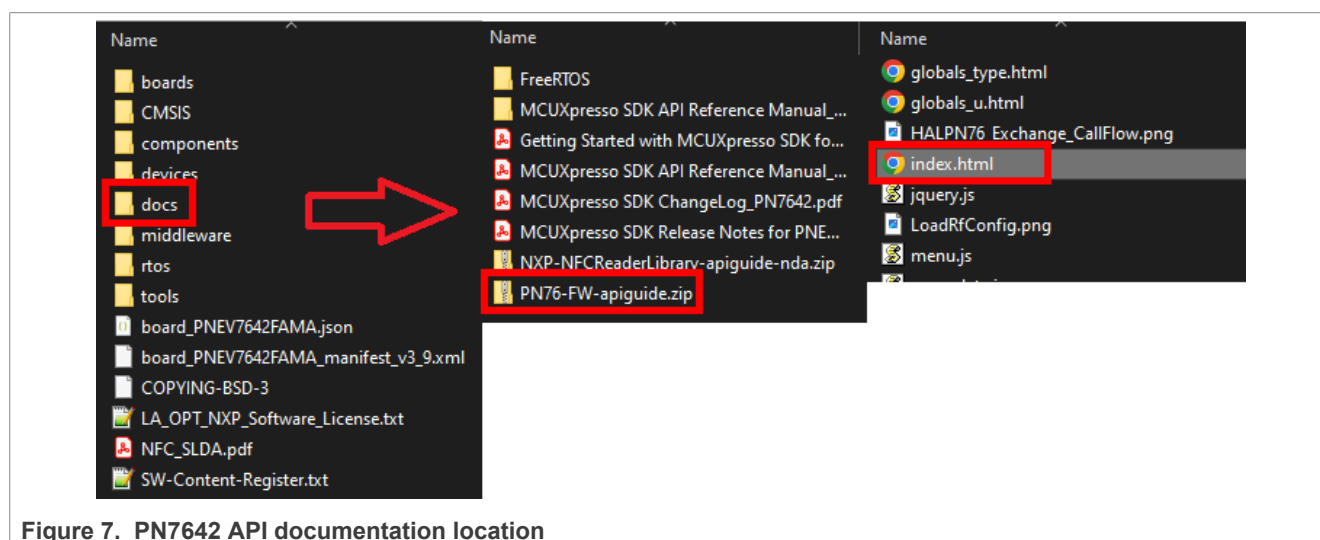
Name
boards
CMSIS
components
devices
docs
middleware
rtos
tools
board_PNEV7642FAMA.json
board_PNEV7642FAMA_manifest_v3_9.xml
COPYING-BSD-3
LA_OPT_NXP_Software_License.txt
NFC_SLDA.pdf
SW-Content-Register.txt

Name
FreeRTOS
MCUXpresso SDK API Reference Manual_...
Getting Started with MCUXpresso SDK fo...
MCUXpresso SDK API Reference Manual_...
MCUXpresso SDK ChangeLog_PN7642.pdf
MCUXpresso SDK Release Notes for PNE...
NXP-NFCReaderLibrary-apiguide-nda.zip
PN76-FW-apiguide.zip

Name
globals_type.html
globals_u.html
HALPN76_Exchange_CallFlow.png
index.html
jquery.js
LoadRfConfig.png
menu.js

Figure 7. PN7642 API documentation location